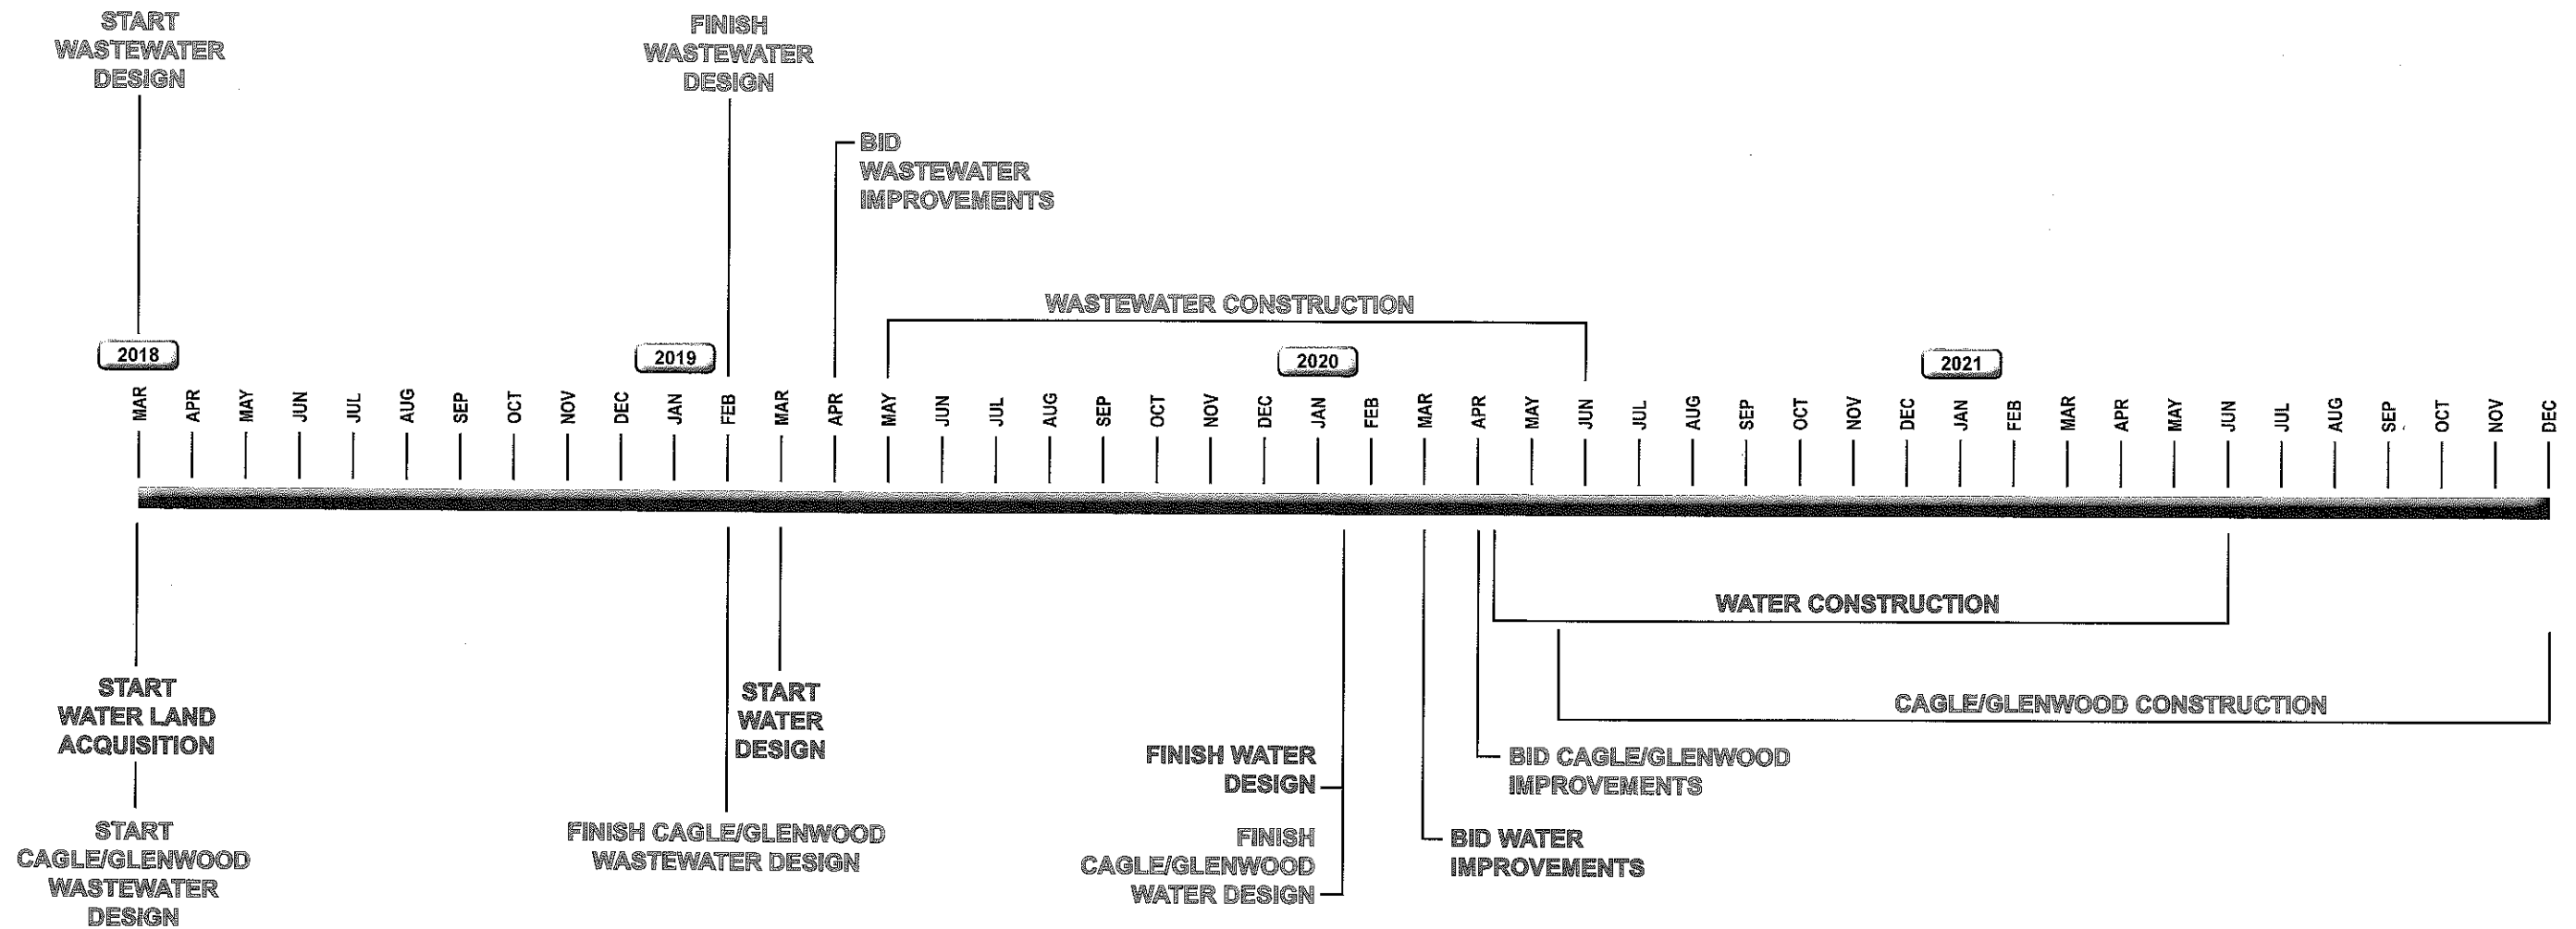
START WASTEWATER DESIGN

FINISH WASTEWATER DESIGN

BID WASTEWATER IMPROVEMENTS

WASTEWATER CONSTRUCTION

2018

2019

2020

2021

MAR APR MAY JUN JUL AUG SEP OCT NOV DEC JAN FEB MAR APR MAY JUN JUL AUG SEP OCT NOV DEC JAN FEB MAR APR MAY JUN JUL AUG SEP OCT NOV DEC JAN FEB MAR APR MAY JUN JUL AUG SEP OCT NOV DEC

WATER CONSTRUCTION

CAGLE/GLENWOOD CONSTRUCTION

START WATER LAND ACQUISITION

START CAGLE/GLENWOOD WASTEWATER DESIGN

START WATER DESIGN

FINISH CAGLE/GLENWOOD WASTEWATER DESIGN

FINISH WATER DESIGN

FINISH CAGLE/GLENWOOD WATER DESIGN

BID CAGLE/GLENWOOD IMPROVEMENTS

BID WATER IMPROVEMENTS